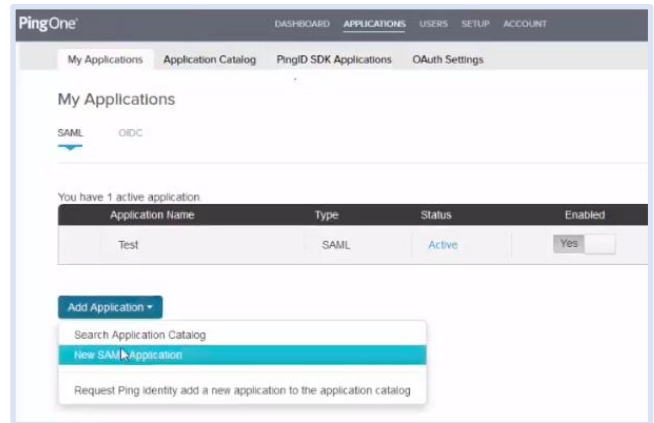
PingOne DASHBOARD APPLICATIONS USERS SETUP ACCOUNT

My Applications Application Catalog PingID SDK Applications OAuth Settings

My Applications

SAML OIDC

You have 1 active application.

| Application Name | Type | Status | Enabled |
|---|---|---|---|
| Test | SAML | Active | Yes |

Add Application ▾

Search Application Catalog
New SAML Application

Request Ping Identity add a new application to the application catalog